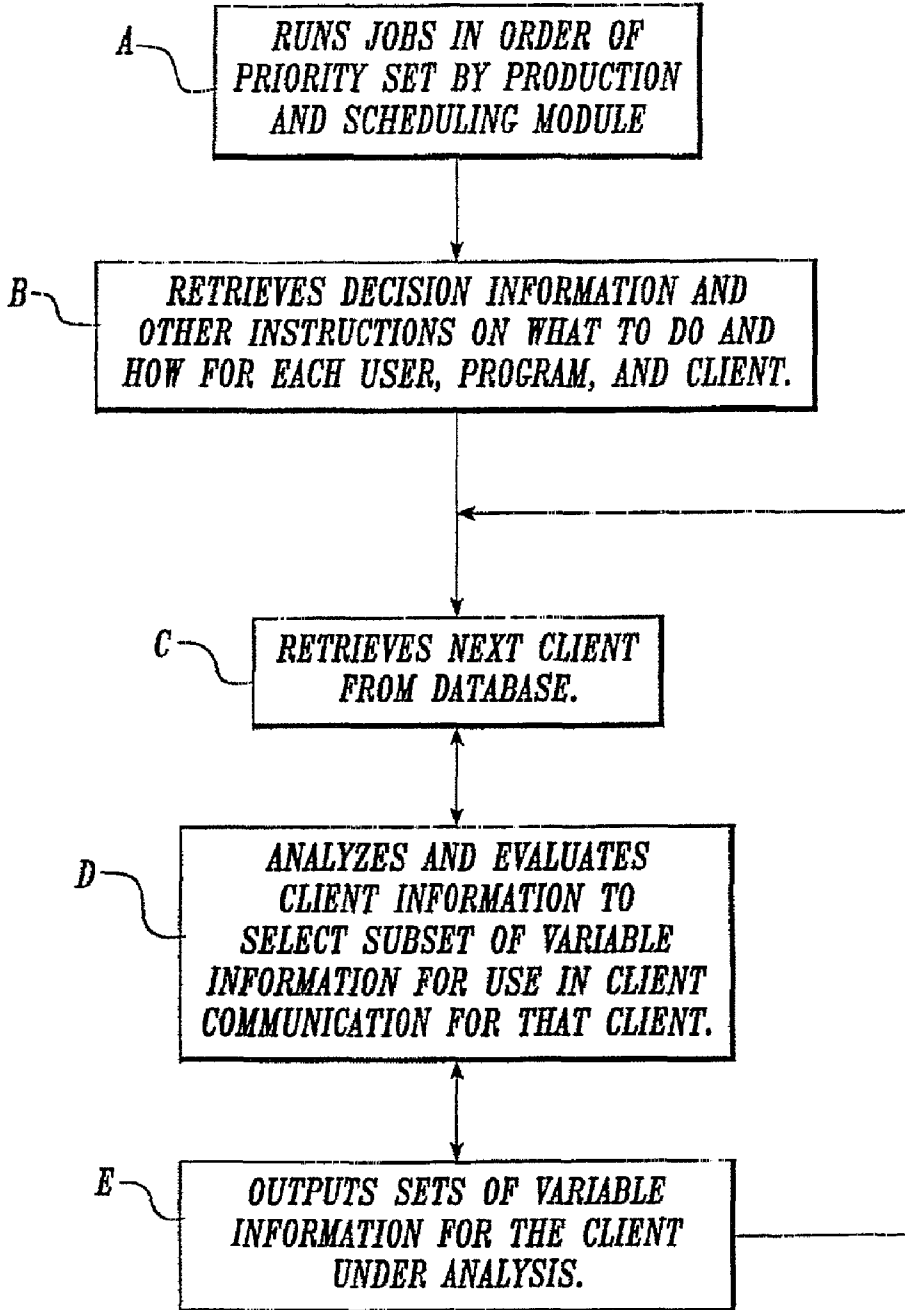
A
RUNS JOBS IN ORDER OF PRIORITY SET BY PRODUCTION AND SCHEDULING MODULE

B
RETRIEVES DECISION INFORMATION AND OTHER INSTRUCTIONS ON WHAT TO DO AND HOW FOR EACH USER, PROGRAM, AND CLIENT.

C
RETRIEVES NEXT CLIENT FROM DATABASE.

D
ANALYZES AND EVALUATES CLIENT INFORMATION TO SELECT SUBSET OF VARIABLE INFORMATION FOR USE IN CLIENT COMMUNICATION FOR THAT CLIENT.

E
OUTPUTS SETS OF VARIABLE INFORMATION FOR THE CLIENT UNDER ANALYSIS.